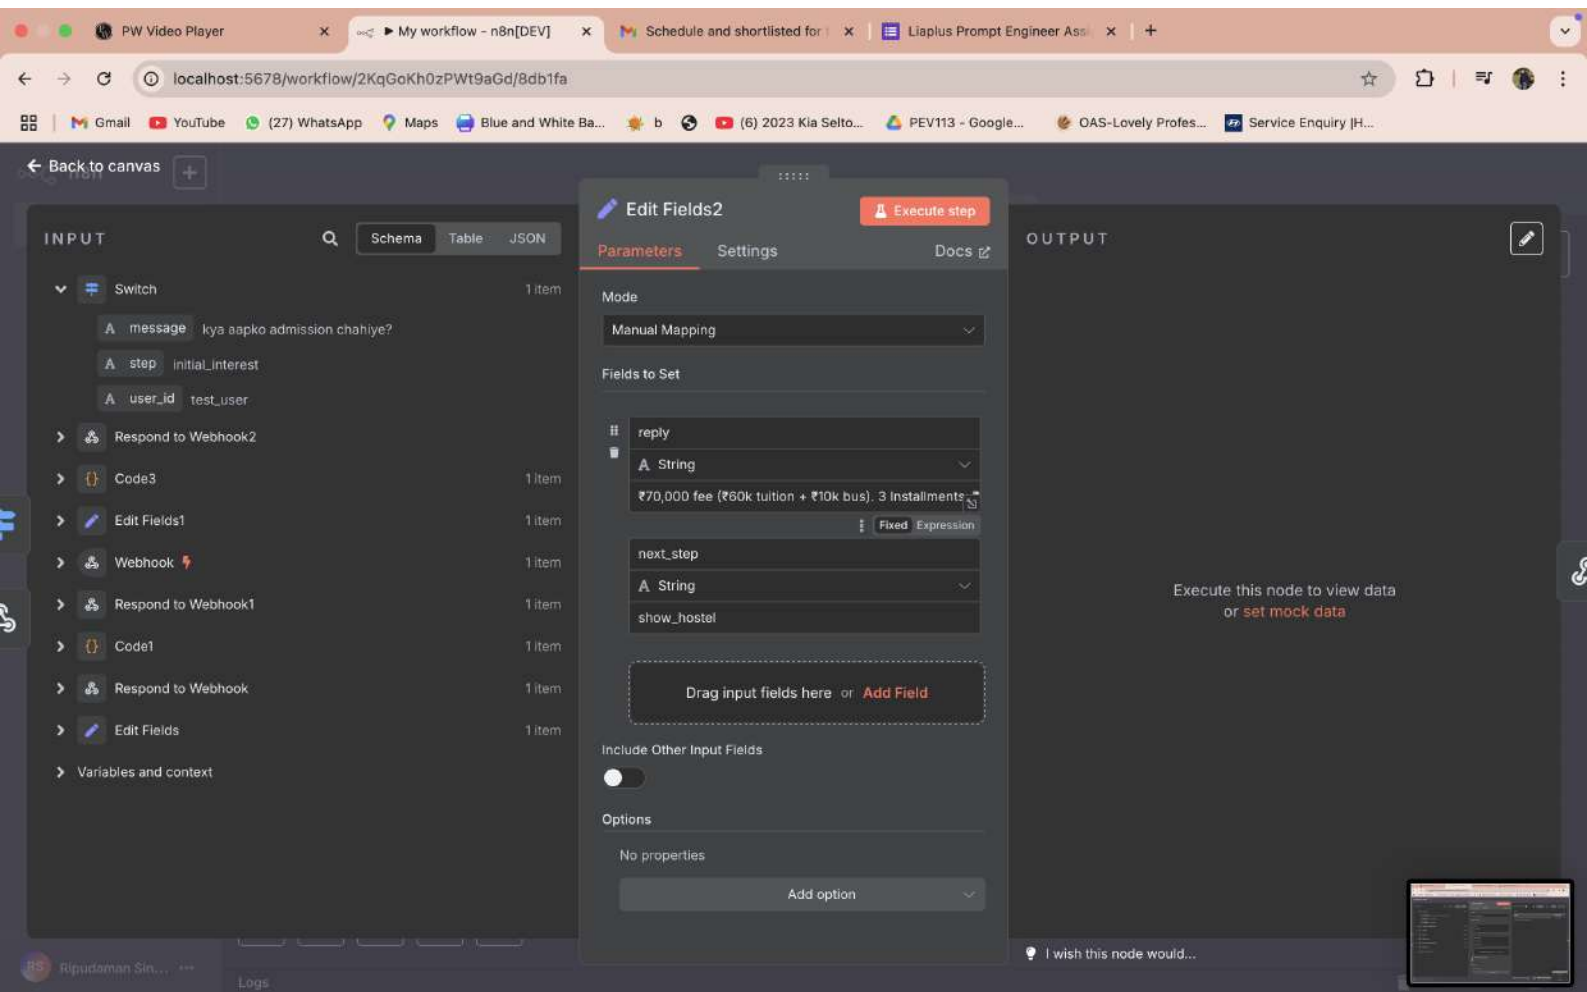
PW Video Player ×
My workflow - n8n[DEV] ×
Schedule and shortlisted for ×
Liaplus Prompt Engineer Ass ×
+

localhost:5678/workflow/2KqGoKh0zPWt9aGd/8db1fa

Gmail YouTube (27) WhatsApp Maps Blue and White Ba... b (6) 2023 Kia Selto... PEV113 - Google... OAS-Lovely Profes... Service Enquiry |H...

Back to canvas

INPUT
Schema Table JSON

Switch 1 item
A message kya aapko admission chahiye?
A step initial_interest
A user_id test_user
Respond to Webhook2
Code3 1 item
Edit Fields1 1 item
Webhook 1 item
Respond to Webhook1 1 item
Code1 1 item
Respond to Webhook 1 item
Edit Fields 1 item
Variables and context

Edit Fields2
Execute step
Parameters Settings Docs

Mode
Manual Mapping

Fields to Set
reply
A String
₹70,000 fee (₹60k tuition + ₹10k bus). 3 installments
Fixed Expression
next_step
A String
show_hostel

Drag input fields here or Add Field

Include Other Input Fields

Options
No properties
Add option

OUTPUT

Execute this node to view data
or set mock data

I wish this node would...

Ripudaman Sin...
Logs